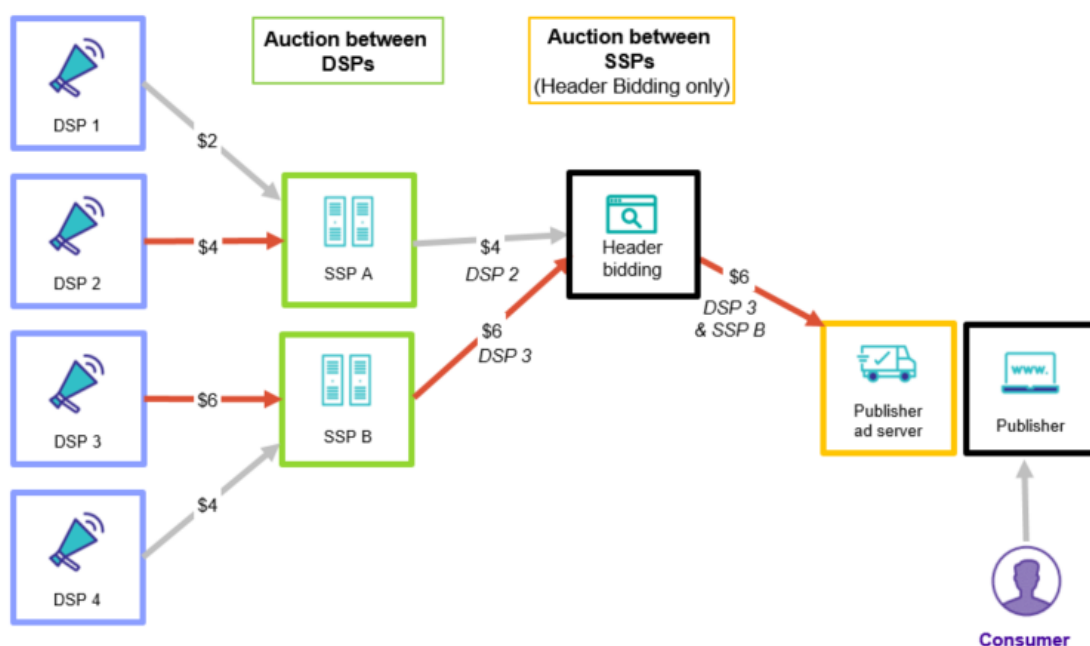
Auction between DSPs

Auction between SSPs
(Header Bidding only)

DSP 1

$2

DSP 2

$4

SSP A

$4
DSP 2

Header bidding

$6
DSP 3
& SSP B

DSP 3

$6

SSP B

$6
DSP 3

Publisher ad server

www.

Publisher

DSP 4

$4

Consumer